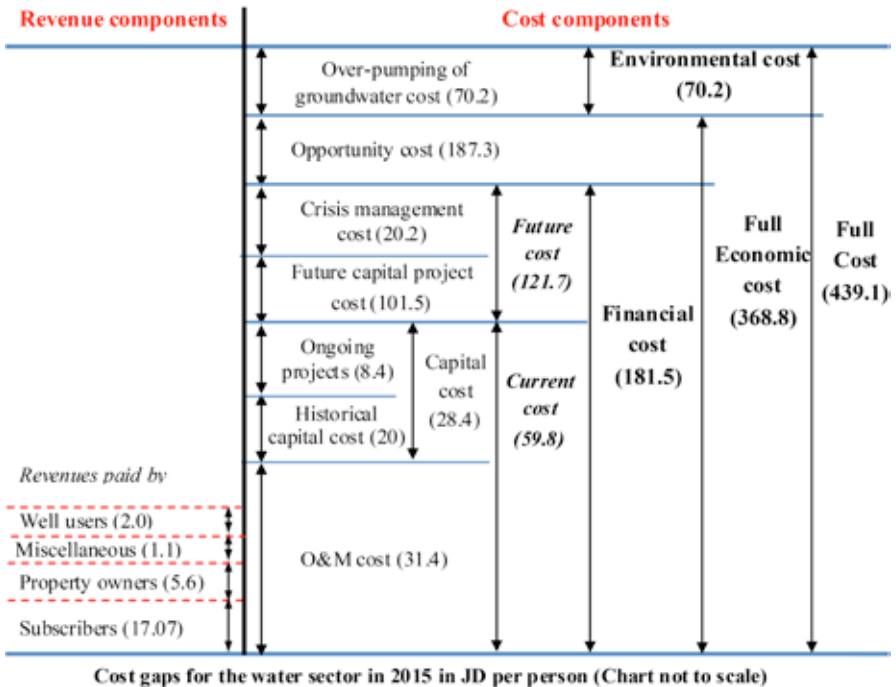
Revenue components

Cost components

Over-pumping of groundwater cost (70.2)

Environmental cost (70.2)

Opportunity cost (187.3)

Crisis management cost (20.2)

Future capital project cost (101.5)

Future cost (121.7)

Ongoing projects (8.4)

Historical capital cost (20)

Capital cost (28.4)

Current cost (59.8)

Financial cost (181.5)

Full Economic cost (368.8)

Full Cost (439.1)

Revenues paid by

Well users (2.0)

Miscellaneous (1.1)

Property owners (5.6)

Subscribers (17.07)

O&M cost (31.4)

Cost gaps for the water sector in 2015 in JD per person (Chart not to scale)